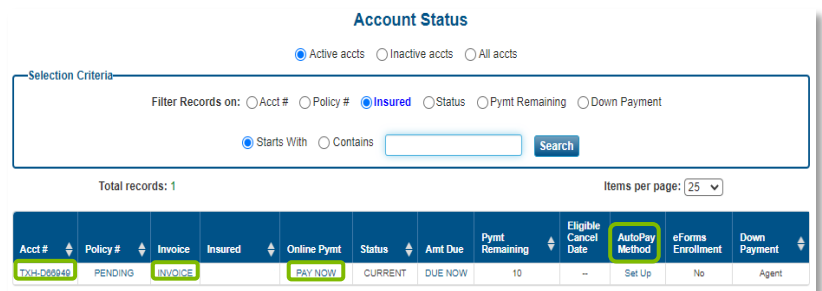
Account Status

Active accts Inactive accts All accts

Selection Criteria

Filter Records on: Acct # Policy # Insured Status Pymt Remaining Down Payment

Starts With Contains Search

Total records: 1

Items per page: 25

| Acct # | Policy # | Invoice | Insured | Online Pymt | Status | Amt Due | Pymt Remaining | Eligible Cancel Date | AutoPay Method | eForms Enrollment | Down Payment |
|---|---|---|---|---|---|---|---|---|---|---|---|
| TXH-D66949 | PENDING | INVOICE | | PAY NOW | CURRENT | DUE NOW | 10 | -- | Set Up | No | Agent |